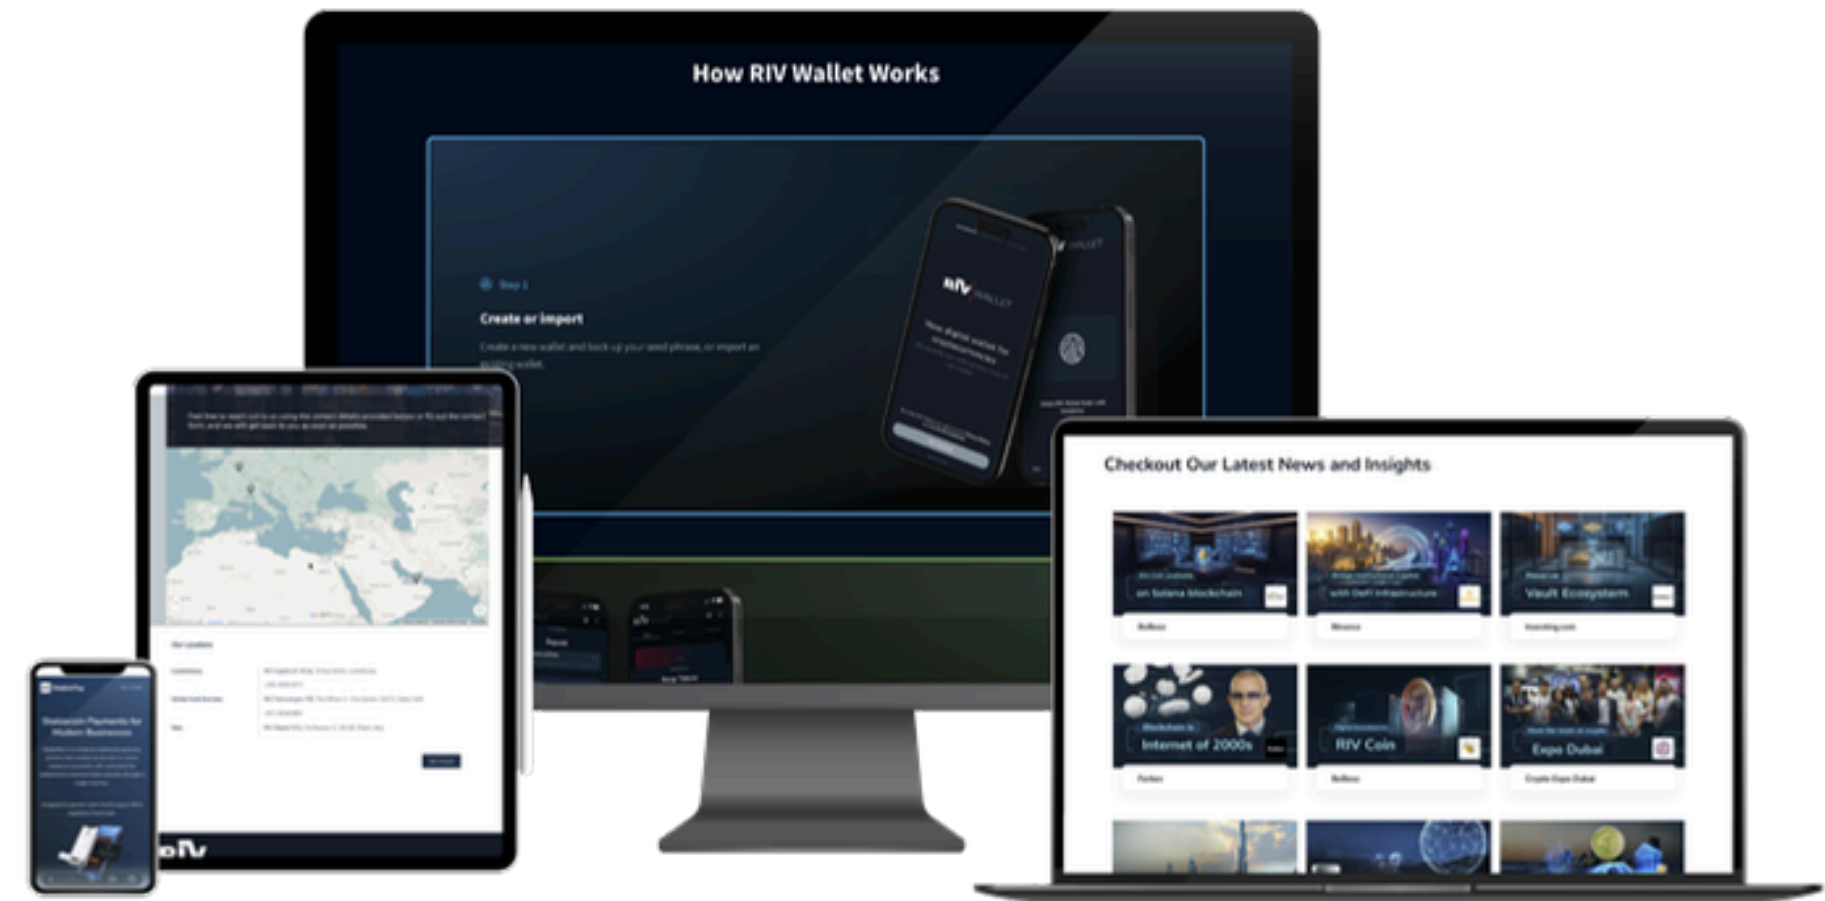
How RIV Wallet Works

Step 1

Create or import

Create a new wallet and back up your seed phrase, or import an existing wallet.

RIV WALLET

Checkout Our Latest News and Insights

on Solana blockchain

with DeFi Infrastructure

Vault Ecosystem

Internet of 2000s

RIV Coin

Expo Dubai

Our Locations

Stablecoin Payments for Modern Businesses

RIV